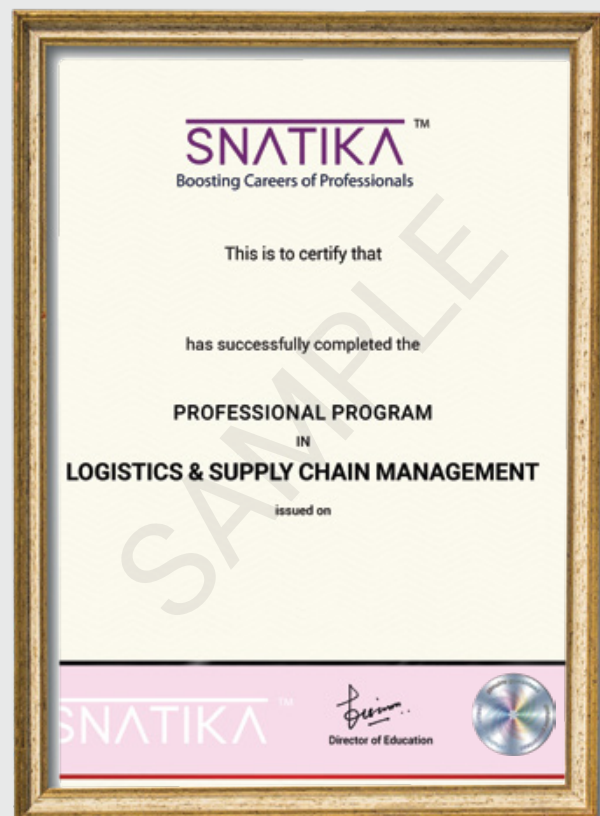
SNATIKA™
Boosting Careers of Professionals

This is to certify that

has successfully completed the

PROFESSIONAL PROGRAM
IN
LOGISTICS & SUPPLY CHAIN MANAGEMENT
issued on

SAMPLE

SNATIKA™

Director of Education